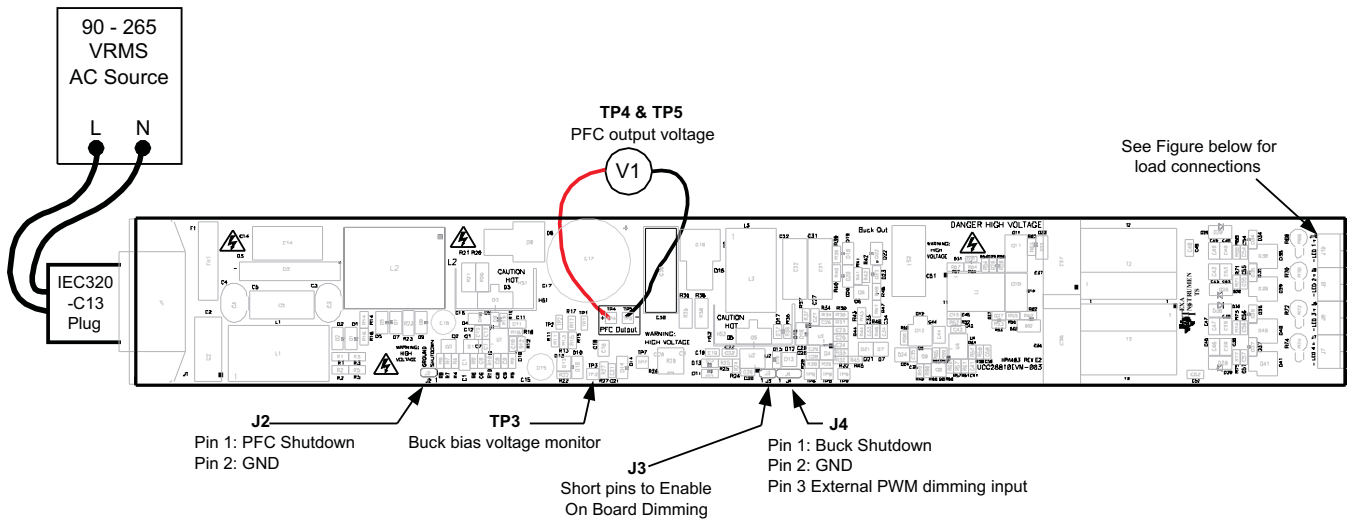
90 - 265
VRMS
AC Source

L N

IEC320
-C13
Plug

TP4 & TP5
PFC output voltage

V1

See Figure below for
load connections

PFC Output

WARNING:
HIGH VOLTAGE

CAUTION
HOT

Buck Out

DANGER HIGH VOLTAGE

UCC28810EVM-003

J2
Pin 1: PFC Shutdown
Pin 2: GND

TP3
Buck bias voltage monitor

J3
Short pins to Enable
On Board Dimming

J4
Pin 1: Buck Shutdown
Pin 2: GND
Pin 3 External PWM dimming input